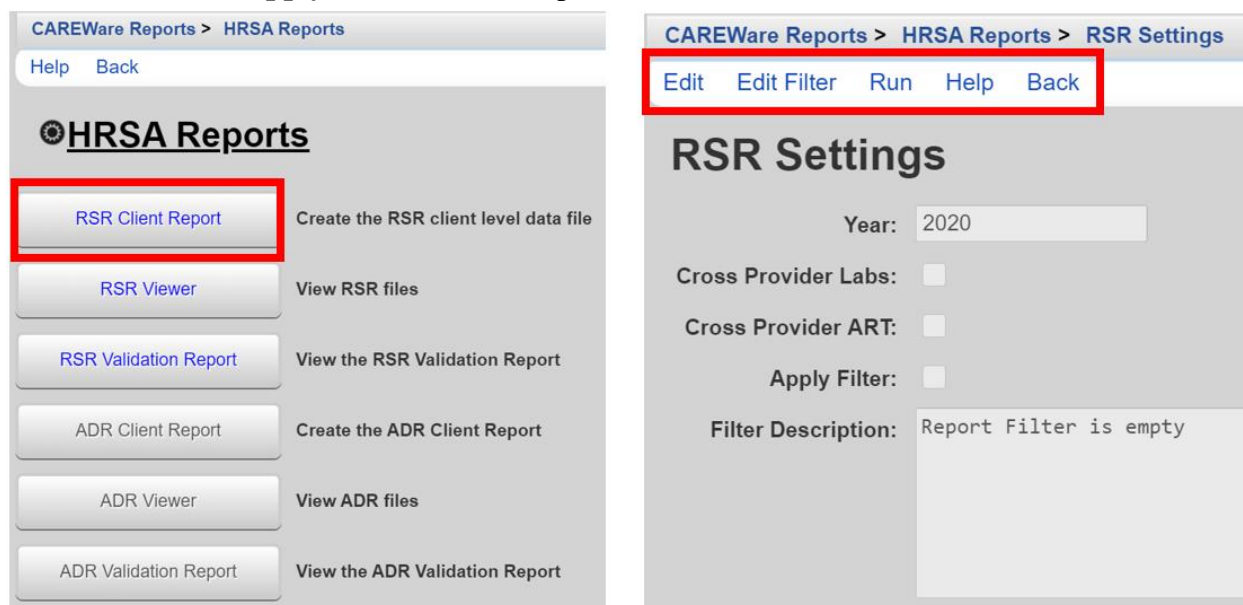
CAREWare Reports > HRSA Reports

Help Back

HRSA Reports

RSR Client Report Create the RSR client level data file

RSR Viewer View RSR files

RSR Validation Report View the RSR Validation Report

ADR Client Report Create the ADR Client Report

ADR Viewer View ADR files

ADR Validation Report View the ADR Validation Report

CAREWare Reports > HRSA Reports > RSR Settings

Edit Edit Filter Run Help Back

RSR Settings

Year: 2020

Cross Provider Labs:

Cross Provider ART:

Apply Filter:

Filter Description: Report Filter is empty